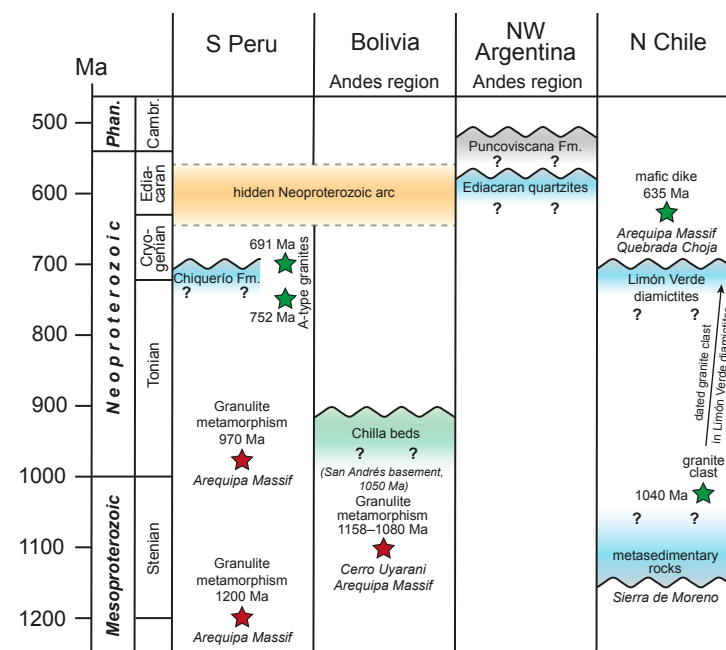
Ma

S Peru

Bolivia
Andes region

NW Argentina
Andes region

N Chile

500
600
700
800
900
1000
1100
1200

Phan.
Cambr.
Neoproterozoic
Ediacaran
Cryogenian
Tonian
Mesoproterozoic
Stenian

Puncoviscana Fm.
? ?

hidden Neoproterozoic arc

Ediacaran quartzites
? ?

mafic dike
635 Ma
Arequipa Massif
Quebrada Choja

691 Ma
A-type granites
Chiquerío Fm.
? ?
752 Ma

Limón Verde diamictites
? ?

dated granite clast in Limón Verde diamictite

Granulite metamorphism
970 Ma
Arequipa Massif

Chilla beds
? ?
(San Andrés basement, 1050 Ma)
Granulite metamorphism
1158–1080 Ma
Cerro Uyarani
Arequipa Massif

granite clast
1040 Ma
? ?

metasedimentary rocks
Sierra de Moreno

Granulite metamorphism
1200 Ma
Arequipa Massif